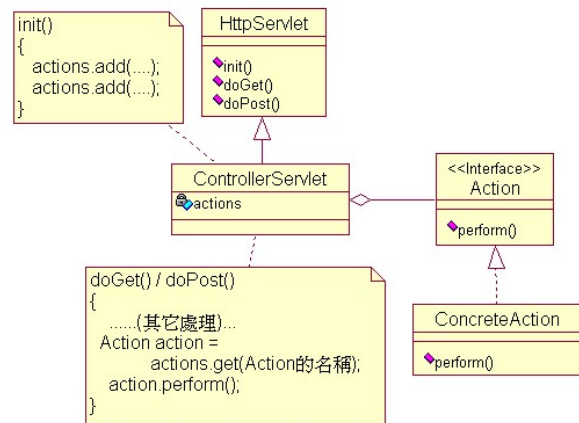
init()
{
actions.add(....);
actions.add(....);
}

HttpServlet

init()
doGet()
doPost()

ControllerServlet

actions

<<Interface>>
Action

perform()

doGet() / doPost()
{
......(其它處理)...
Action action =
actions.get(Action的名稱);
action.perform();
}

ConcreteAction

perform()